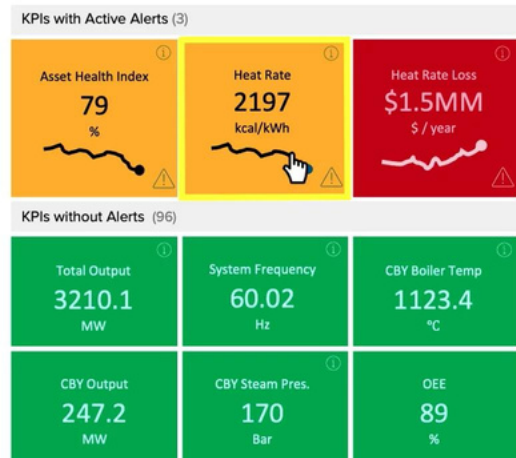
KPIs with Active Alerts (3)

Asset Health Index
79
%

Heat Rate
2197
kcal/kWh

Heat Rate Loss
$1.5MM
$ / year

KPIs without Alerts (96)

Total Output
3210.1
MW

System Frequency
60.02
Hz

CBY Boiler Temp
1123.4
°C

CBY Output
247.2
MW

CBY Steam Pres.
170
Bar

OEE
89
%